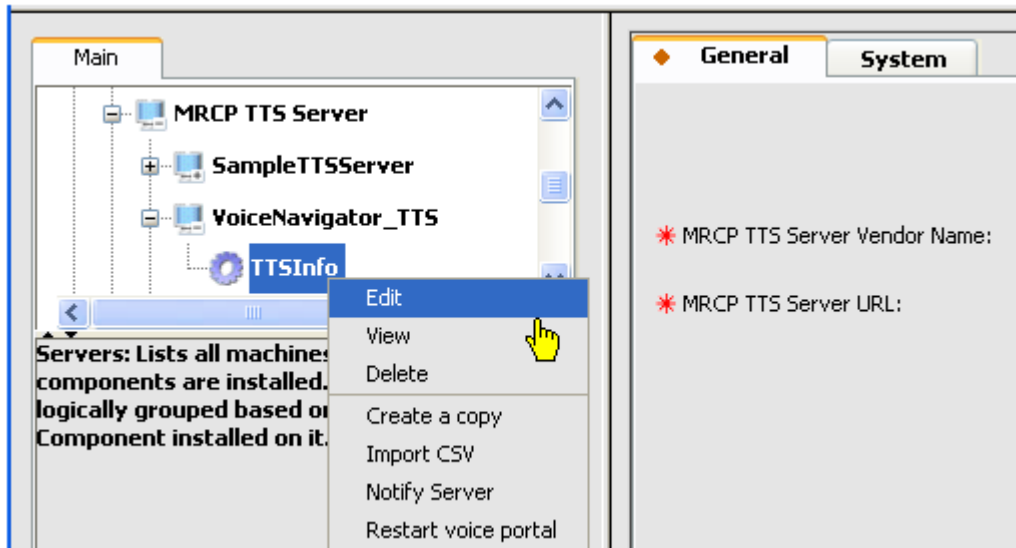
Main

MRCP TTS Server

SampleTTSServer

VoiceNavigator_TTS

TTSInfo

Servers: Lists all machines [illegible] components are installed. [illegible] logically grouped based o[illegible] Component installed on it.

Edit
View
Delete
Create a copy
Import CSV
Notify Server
Restart voice portal

General
System

MRCP TTS Server Vendor Name:

MRCP TTS Server URL: